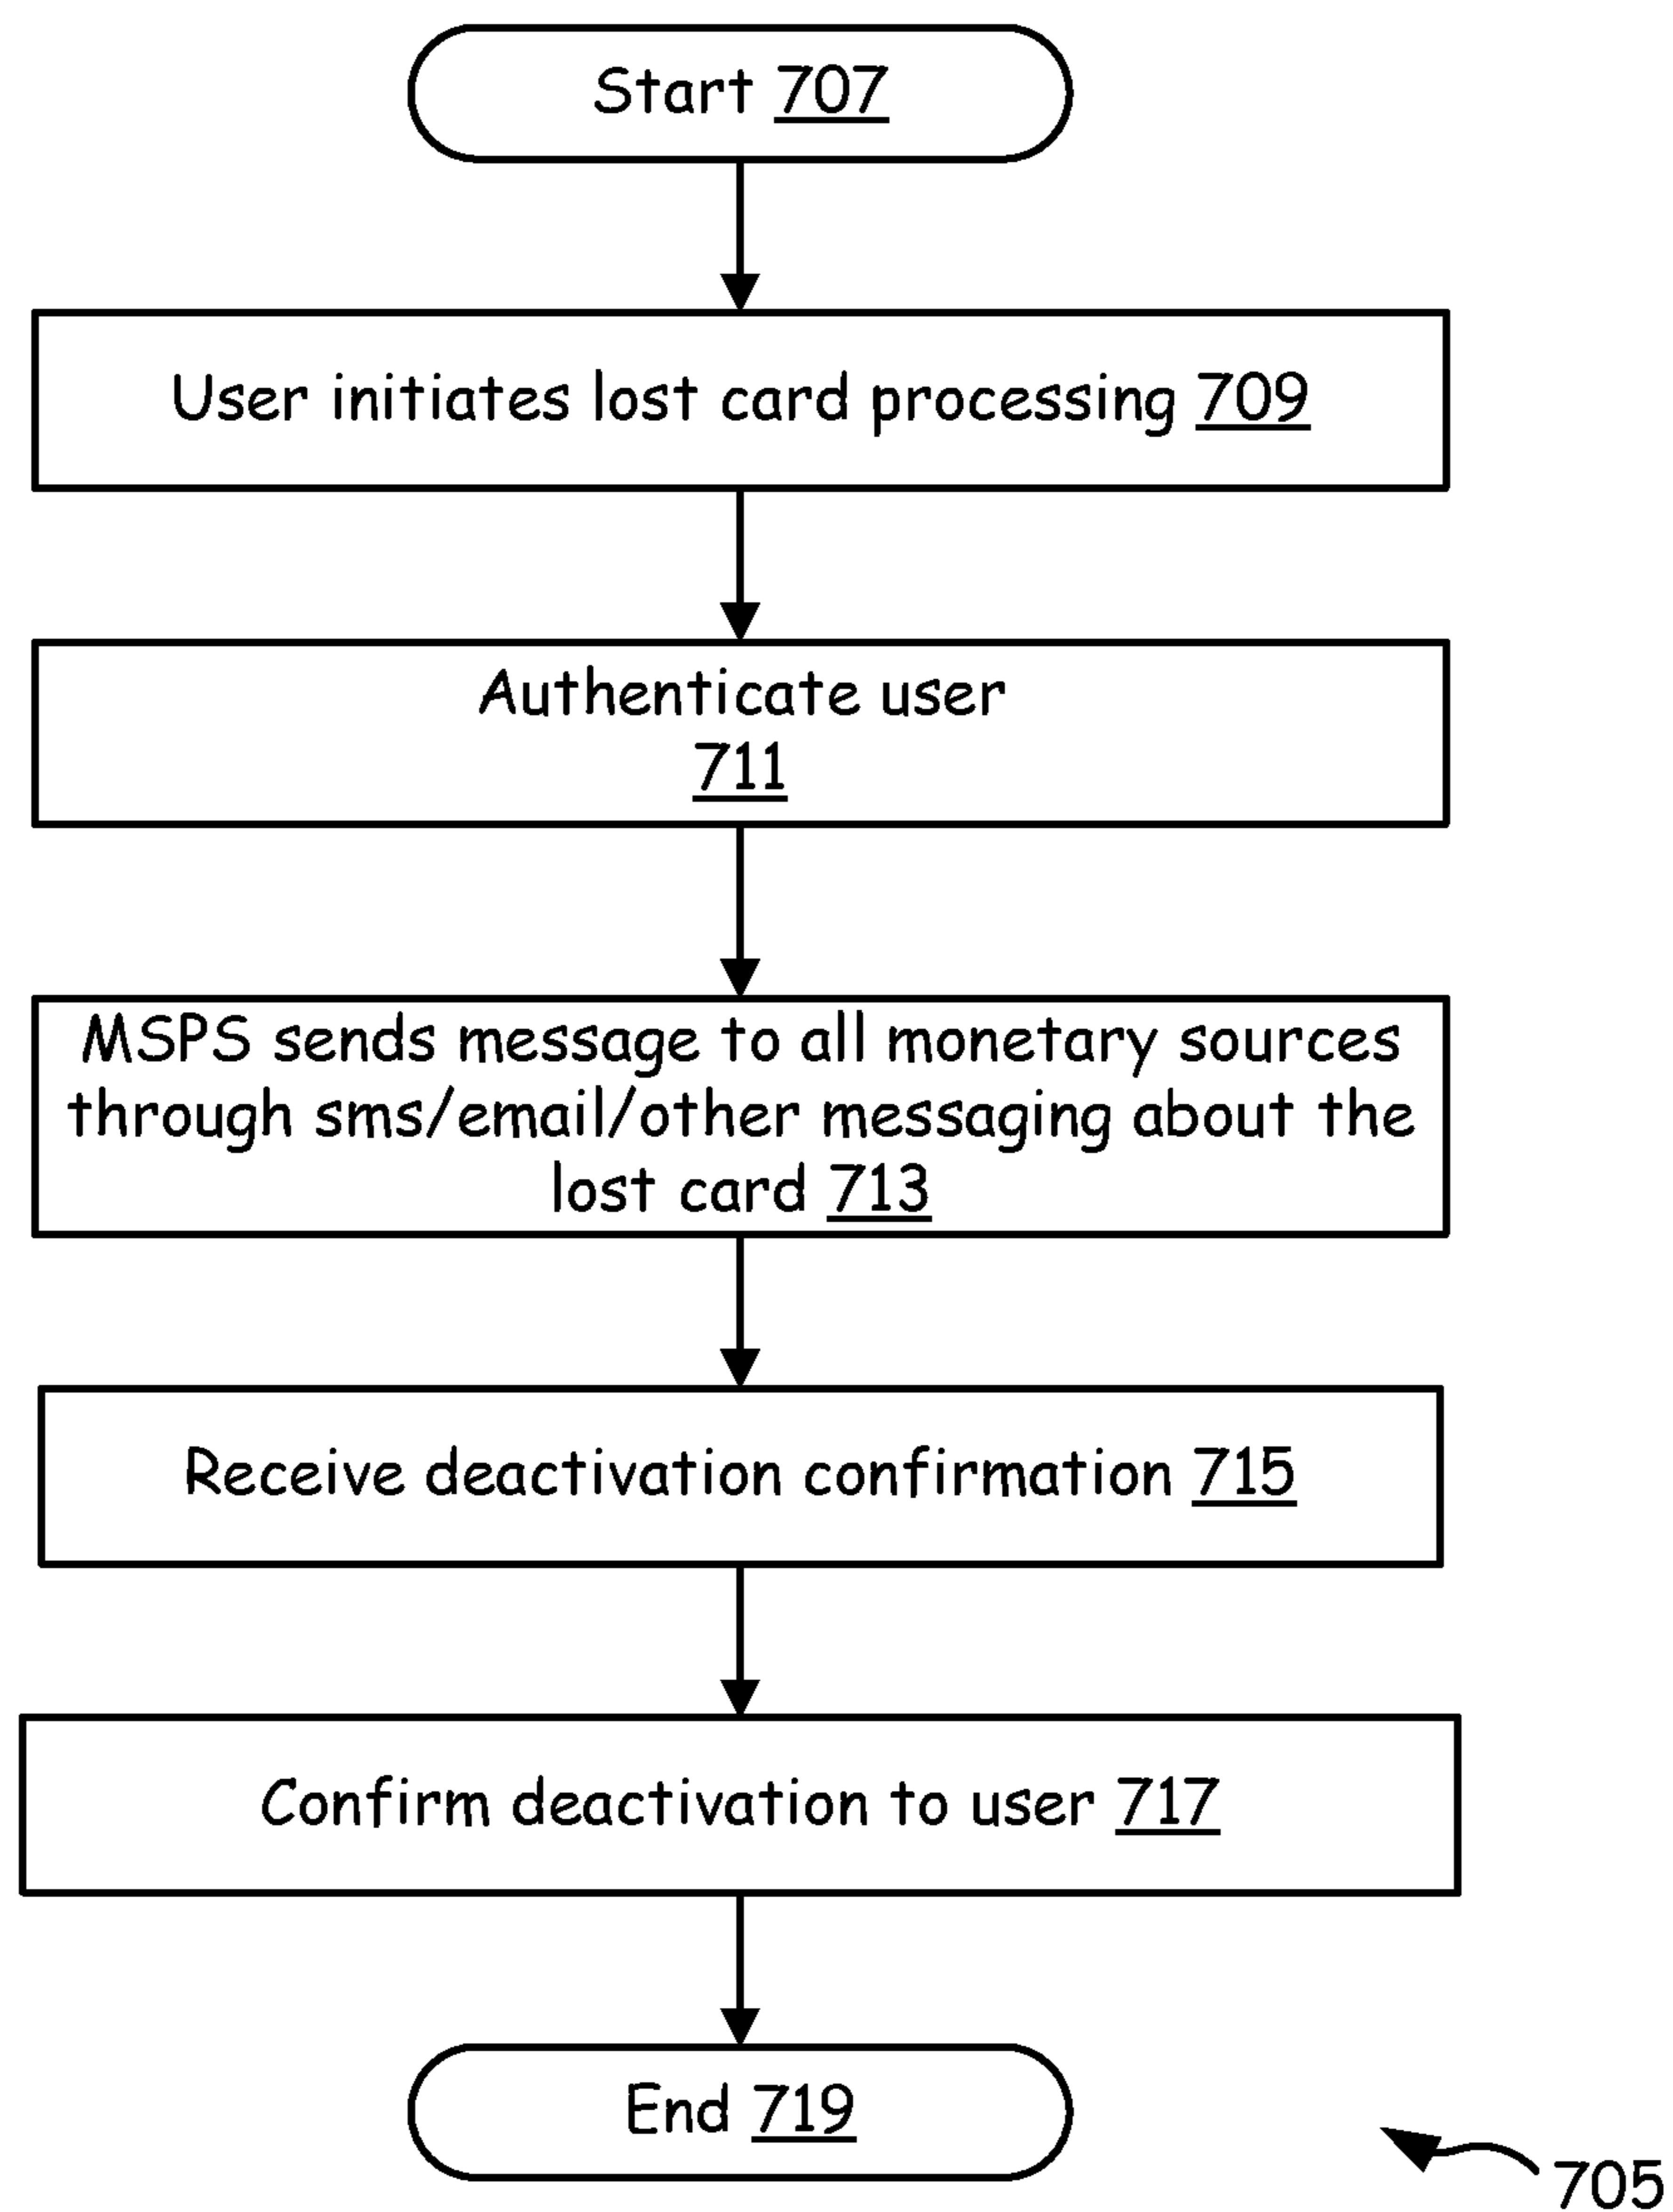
Start 707

User initiates lost card processing 709

Authenticate user
711

MSPS sends message to all monetary sources through sms/email/other messaging about the lost card 713

Receive deactivation confirmation 715

Confirm deactivation to user 717

End 719

705